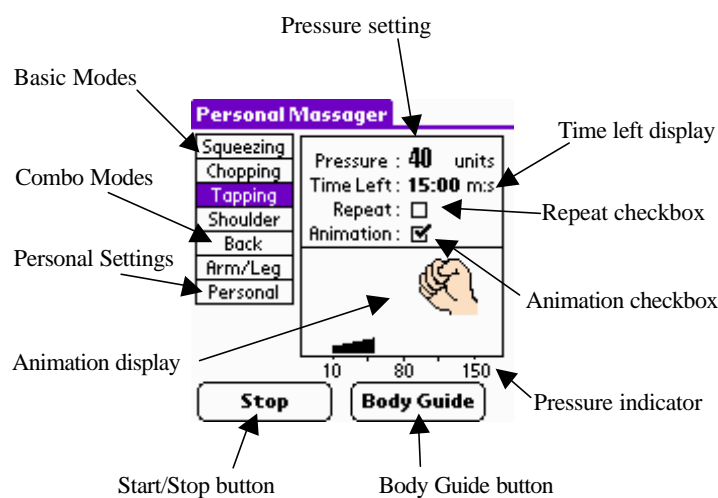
Pressure setting

Basic Modes

Personal Massager

Time left display

Squeezing
Chopping
Tapping
Shoulder
Back
Arm/Leg
Personal

Combo Modes

Personal Settings

Pressure : 40 units
Time Left : 15:00 m:s
Repeat : ☐
Animation : ☑

Repeat checkbox

Animation checkbox

Animation display

10 80 150

Pressure indicator

Stop

Body Guide

Start/Stop button

Body Guide button